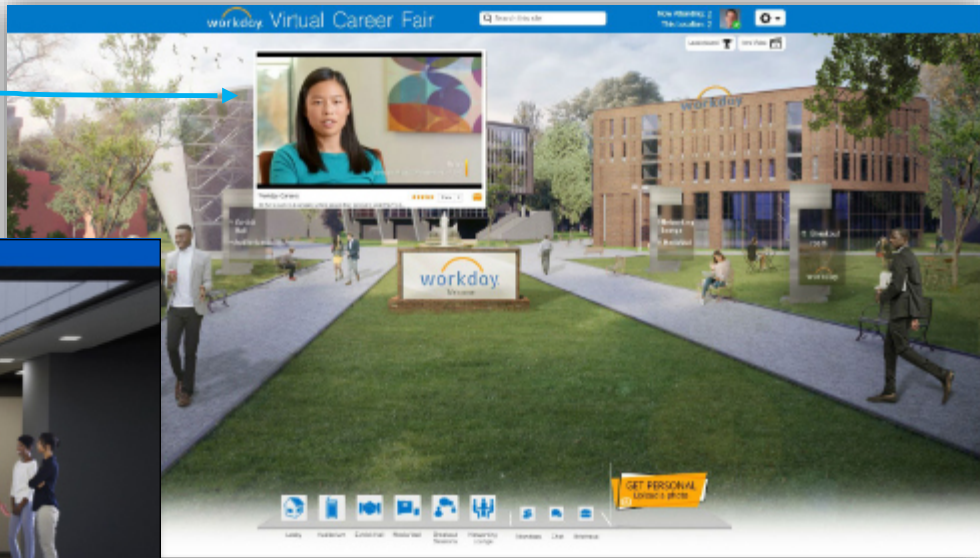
workday. Virtual Career Fair

Search this site

Now Attending: 2
This Location: 2

Leaderboard

Info Desk

Workday Careers

workday

workday.
Welcome

workday

GET PERSONAL
Upload a photo

Lobby

Auditorium

Exhibit Hall

Resources

Breakout Sessions

Networking Lounge

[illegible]

Chat

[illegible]